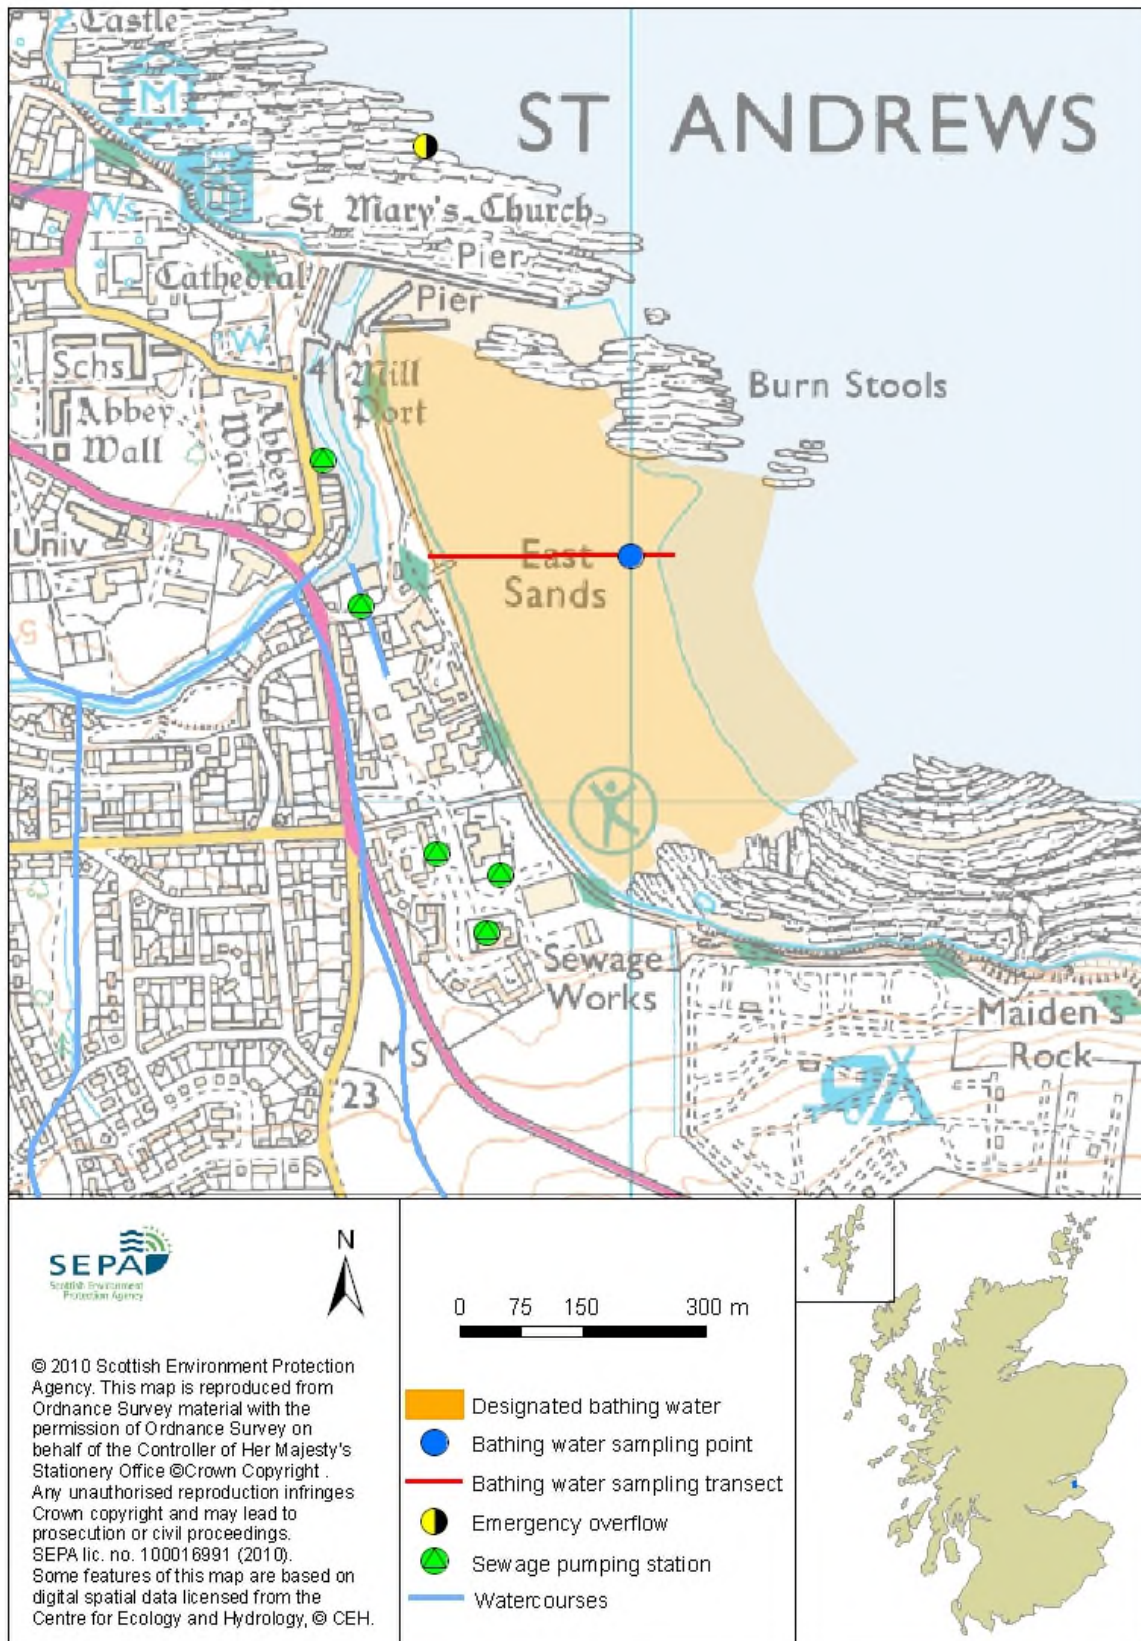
Castle

M

ST ANDREWS

St Mary's Church

Ws

Pier

Cathedral

Pier

W

Schs

Mill Port

Burn Stools

Abbey Wall

Abbey Wall

Univ

East Sands

Sewage Works

Maiden's Rock

MS

23

SEPA
Scottish Environment Protection Agency

N

0 75 150 300 m

© 2010 Scottish Environment Protection Agency. This map is reproduced from Ordnance Survey material with the permission of Ordnance Survey on behalf of the Controller of Her Majesty's Stationery Office ©Crown Copyright . Any unauthorised reproduction infringes Crown copyright and may lead to prosecution or civil proceedings. SEPA lic. no. 100016991 (2010). Some features of this map are based on digital spatial data licensed from the Centre for Ecology and Hydrology, © CEH.

Designated bathing water
Bathing water sampling point
Bathing water sampling transect
Emergency overflow
Sewage pumping station
Watercourses